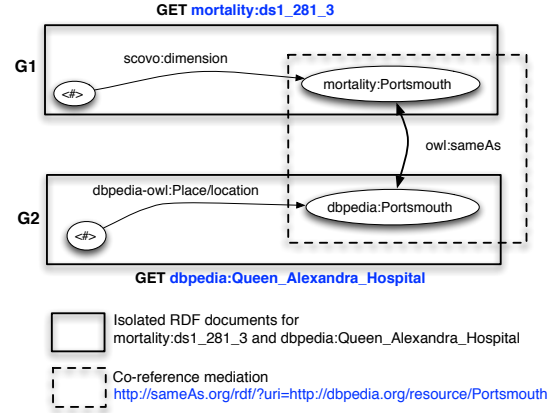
GET mortality:ds1_281_3

G1

scovo:dimension

<#>

mortality:Portsmouth

owl:sameAs

dbpedia-owl:Place/location

G2

<#>

dbpedia:Portsmouth

GET dbpedia:Queen_Alexandra_Hospital

Isolated RDF documents for mortality:ds1_281_3 and dbpedia:Queen_Alexandra_Hospital

Co-reference mediation
http://sameAs.org/rdf/?uri=http://dbpedia.org/resource/Portsmouth